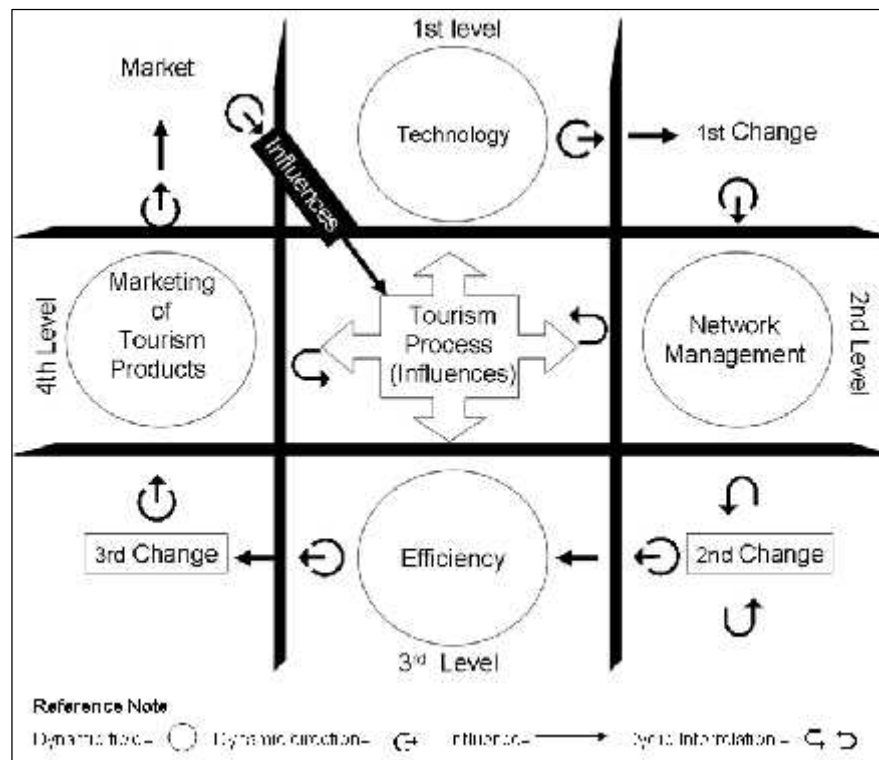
1st level

Market

Technology

1st Change

Influences

Marketing of Tourism Products

4th Level

Tourism Process (Influences)

Network Management

2nd Level

3rd Change

Efficiency

2nd Change

3rd Level

Reference Note

Dynamic field – Dynamic direction – Influence – Cyclic interrelation –